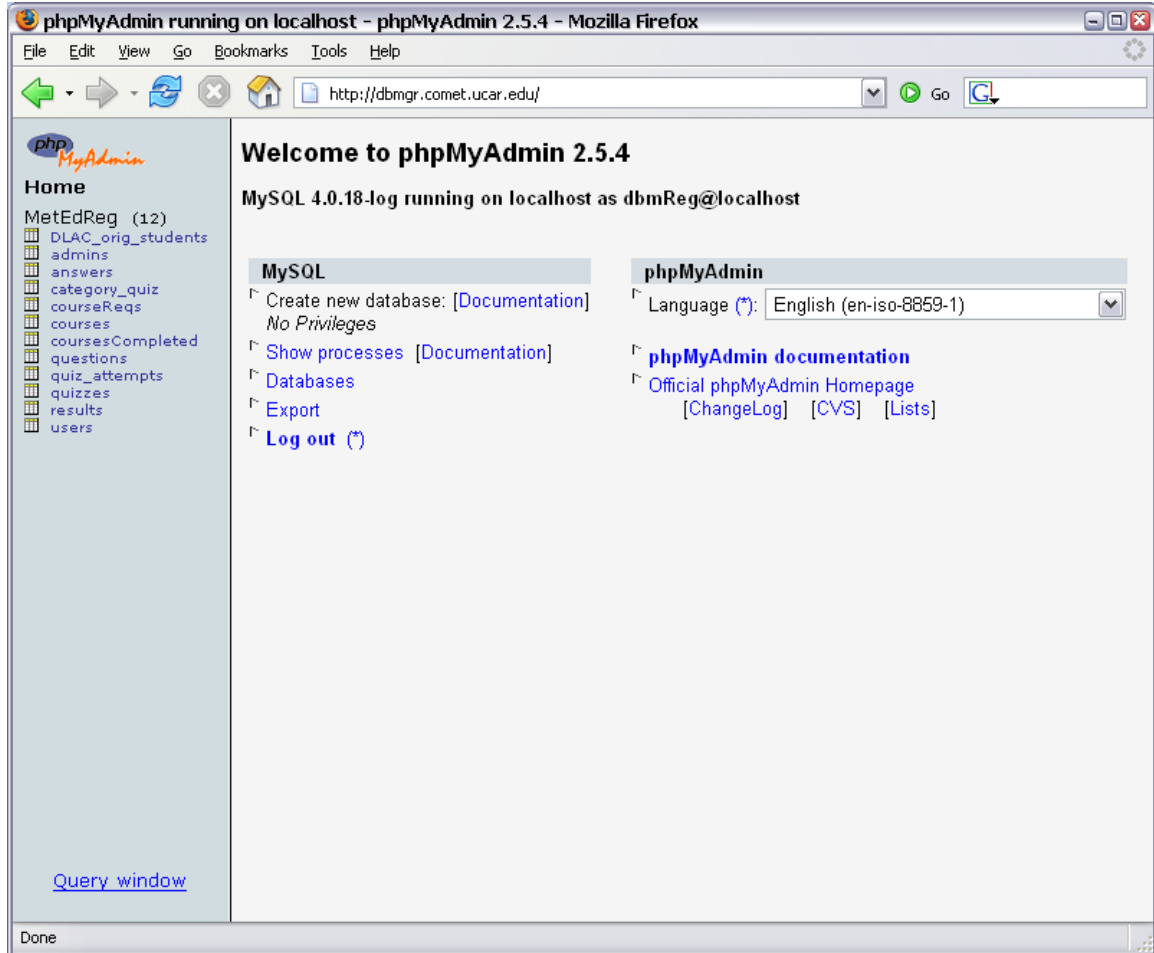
phpMyAdmin running on localhost - phpMyAdmin 2.5.4 - Mozilla Firefox

File Edit View Go Bookmarks Tools Help

http://dbmgr.comet.ucar.edu/

Go

php MyAdmin

Home

MetEdReg (12)
DLAC_orig_students
admins
answers
category_quiz
courseReqs
courses
coursesCompleted
questions
quiz_attempts
quizzes
results
users

Query window

Welcome to phpMyAdmin 2.5.4

MySQL 4.0.18-log running on localhost as dbmReg@localhost

MySQL

Create new database: [Documentation]
No Privileges

Show processes [Documentation]

Databases

Export

Log out (*)

phpMyAdmin

Language (*): English (en-iso-8859-1)

phpMyAdmin documentation

Official phpMyAdmin Homepage
[ChangeLog] [CVS] [Lists]

Done